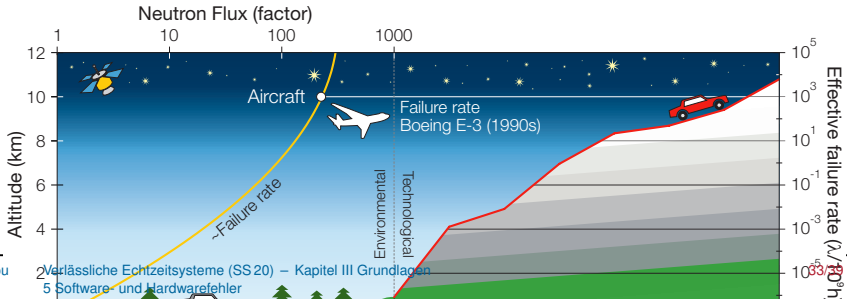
Neutron Flux (factor)

1 10 100 1000

12 10 8 6 4 2

Altitude (km)

Aircraft

Failure rate
Boeing E-3 (1990s)

~Failure rate

Environmental

Technological

$10^5$ $10^3$ $10^1$ $10^{-1}$ $10^{-3}$ $10^{-5}$

Effective failure rate ($\lambda/10^6$h)

u

Verlässliche Echtzeitsysteme (SS 20) – Kapitel III Grundlagen
5 Software- und Hardwarefehler

33/39